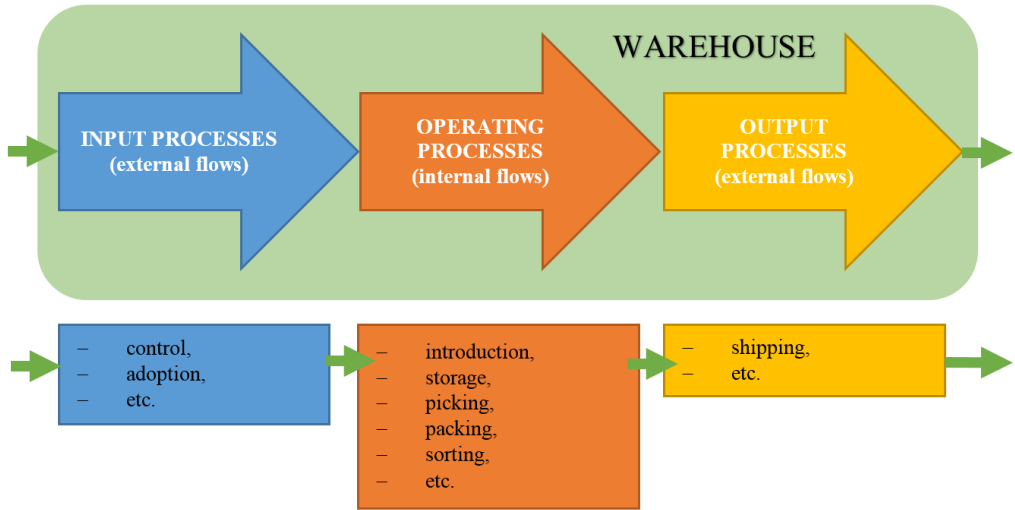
WAREHOUSE

INPUT PROCESSES
(external flows)

OPERATING PROCESSES
(internal flows)

OUTPUT PROCESSES
(external flows)

– control,
– adoption,
– etc.

– introduction,
– storage,
– picking,
– packing,
– sorting,
– etc.

– shipping,
– etc.